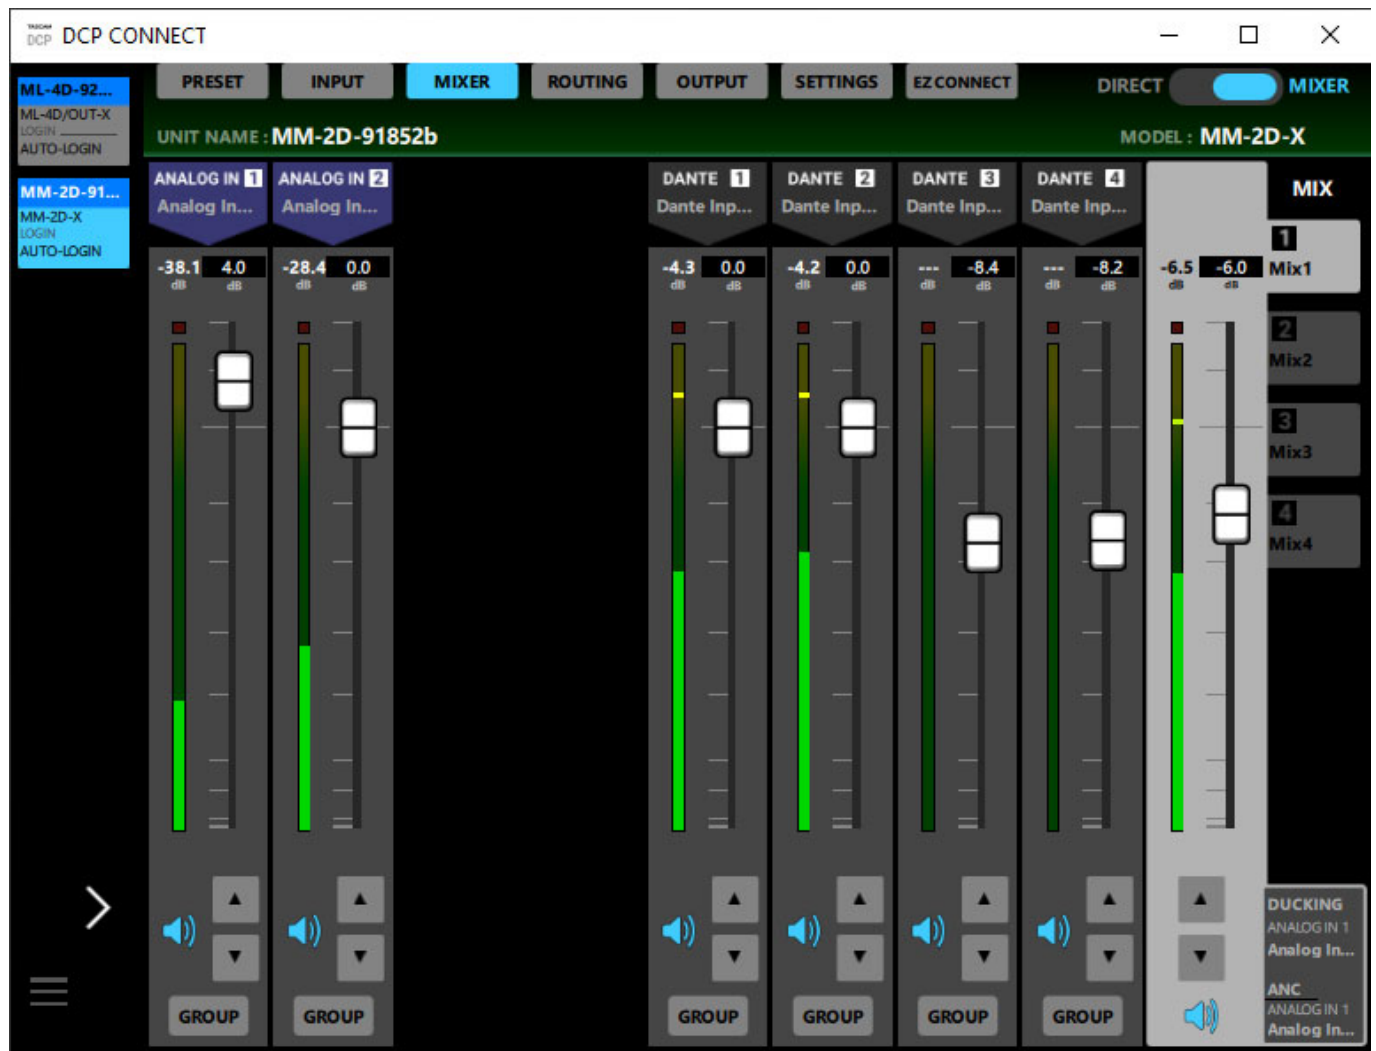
TASCAM DCP DCP CONNECT

ML-4D-92...
ML-4D/OUT-X
LOGIN
AUTO-LOGIN

MM-2D-91...
MM-2D-X
LOGIN
AUTO-LOGIN

PRESET
INPUT
MIXER
ROUTING
OUTPUT
SETTINGS
EZ CONNECT
DIRECT
MIXER

UNIT NAME : MM-2D-91852b
MODEL : MM-2D-X

ANALOG IN 1
Analog In...
-38.1 dB
4.0 dB
GROUP

ANALOG IN 2
Analog In...
-28.4 dB
0.0 dB
GROUP

DANTE 1
Dante Inp...
-4.3 dB
0.0 dB
GROUP

DANTE 2
Dante Inp...
-4.2 dB
0.0 dB
GROUP

DANTE 3
Dante Inp...
--- dB
-8.4 dB
GROUP

DANTE 4
Dante Inp...
--- dB
-8.2 dB
GROUP

-6.5 dB
-6.0 dB

MIX
1 Mix1
2 Mix2
3 Mix3
4 Mix4

DUCKING
ANALOG IN 1
Analog In...
ANC
ANALOG IN 1
Analog In...